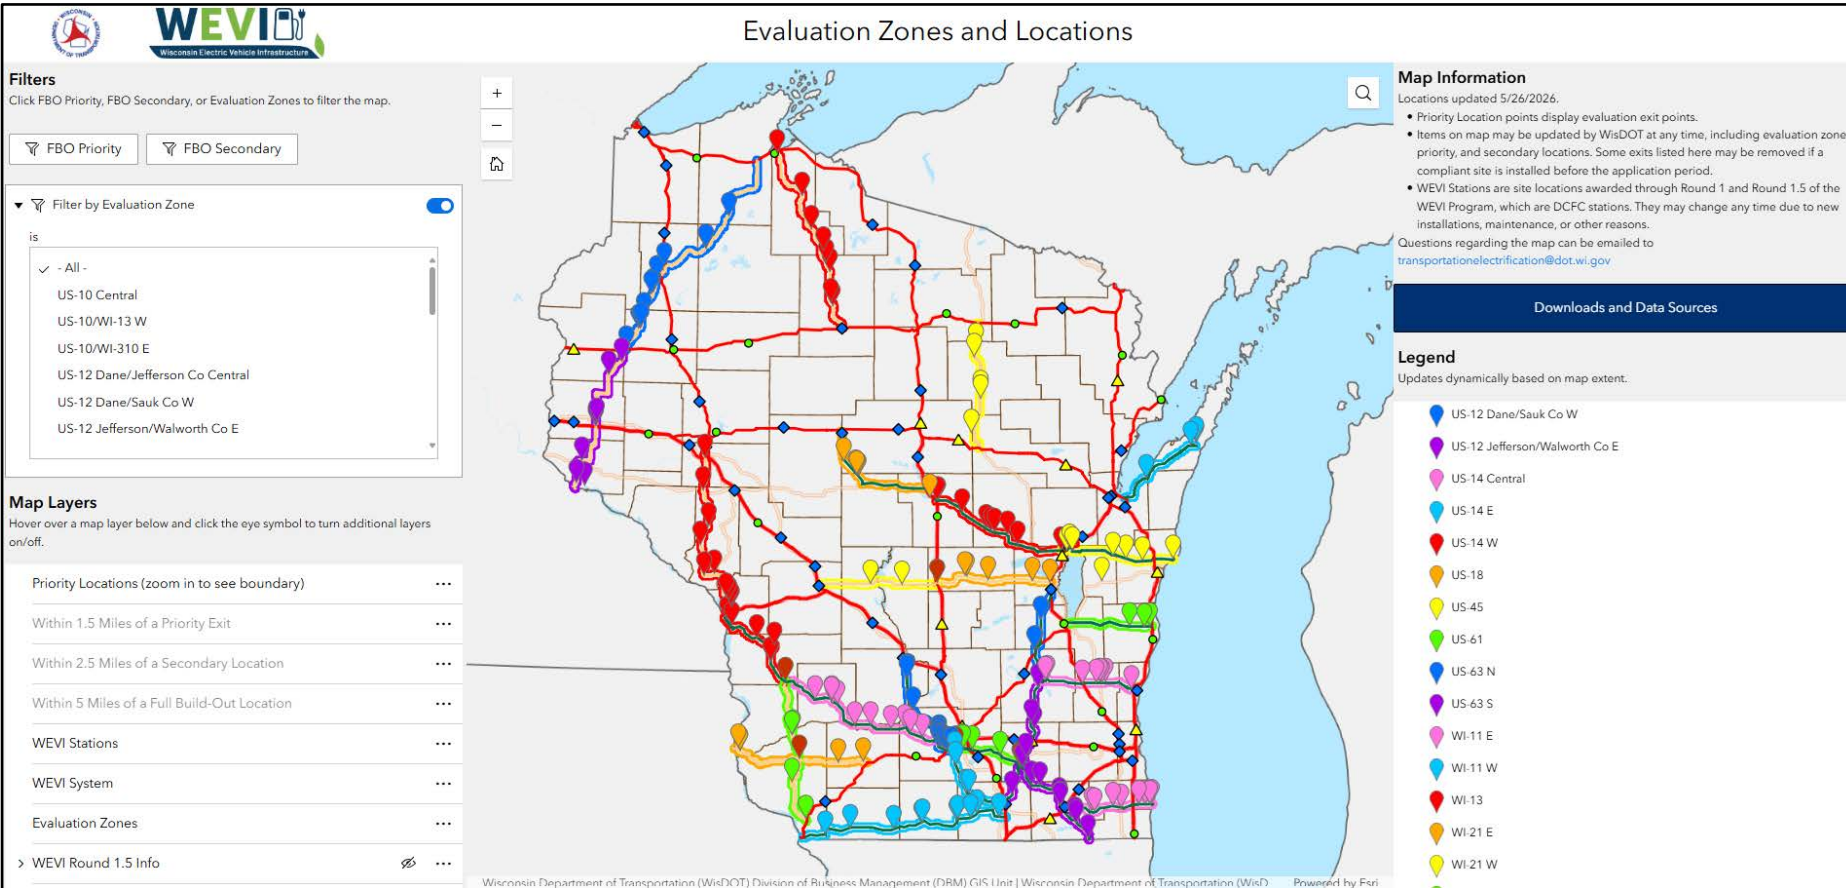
WEVI
Wisconsin Electric Vehicle Infrastructure

Evaluation Zones and Locations

Filters
Click FBO Priority, FBO Secondary, or Evaluation Zones to filter the map.

FBO Priority
FBO Secondary

Filter by Evaluation Zone
is
- All -
US-10 Central
US-10/WI-13 W
US-10/WI-310 E
US-12 Dane/Jefferson Co Central
US-12 Dane/Sauk Co W
US-12 Jefferson/Walworth Co E

Map Layers
Hover over a map layer below and click the eye symbol to turn additional layers on/off.

Priority Locations (zoom in to see boundary)
Within 1.5 Miles of a Priority Exit
Within 2.5 Miles of a Secondary Location
Within 5 Miles of a Full Build-Out Location
WEVI Stations
WEVI System
Evaluation Zones
WEVI Round 1.5 Info

Wisconsin Department of Transportation (WisDOT) Division of Business Management (DBM) GIS Unit | Wisconsin Department of Transportation (WisD
Powered by Esri

Map Information
Locations updated 5/26/2026.
• Priority Location points display evaluation exit points.
• Items on map may be updated by WisDOT at any time, including evaluation zone priority, and secondary locations. Some exits listed here may be removed if a compliant site is installed before the application period.
• WEVI Stations are site locations awarded through Round 1 and Round 1.5 of the WEVI Program, which are DCFC stations. They may change any time due to new installations, maintenance, or other reasons.
Questions regarding the map can be emailed to transportationelectrification@dot.wi.gov

Downloads and Data Sources

Legend
Updates dynamically based on map extent.
US-12 Dane/Sauk Co W
US-12 Jefferson/Walworth Co E
US-14 Central
US-14 E
US-14 W
US-18
US-45
US-61
US-63 N
US-63 S
WI-11 E
WI-11 W
WI-13
WI-21 E
WI-21 W